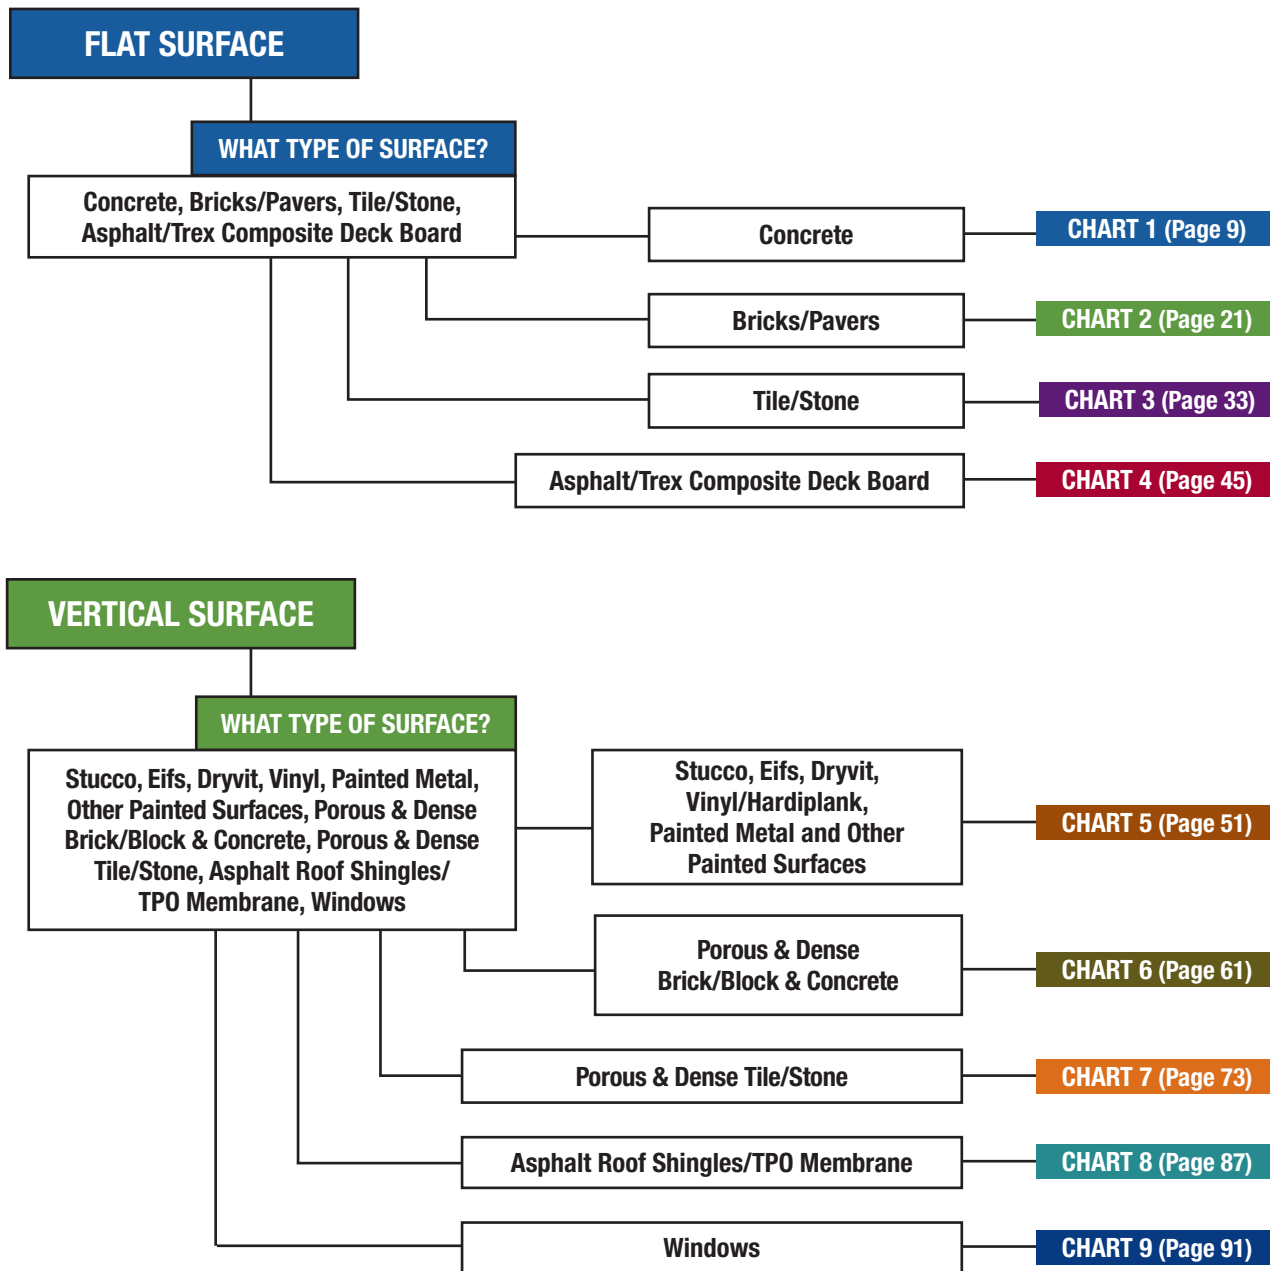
FLAT SURFACE

WHAT TYPE OF SURFACE?

Concrete, Bricks/Pavers, Tile/Stone, Asphalt/Trex Composite Deck Board

Concrete

CHART 1 (Page 9)

Bricks/Pavers

CHART 2 (Page 21)

Tile/Stone

CHART 3 (Page 33)

Asphalt/Trex Composite Deck Board

CHART 4 (Page 45)

VERTICAL SURFACE

WHAT TYPE OF SURFACE?

Stucco, Eifs, Dryvit, Vinyl, Painted Metal, Other Painted Surfaces, Porous & Dense Brick/Block & Concrete, Porous & Dense Tile/Stone, Asphalt Roof Shingles/ TPO Membrane, Windows

Stucco, Eifs, Dryvit, Vinyl/Hardiplank, Painted Metal and Other Painted Surfaces

CHART 5 (Page 51)

Porous & Dense Brick/Block & Concrete

CHART 6 (Page 61)

Porous & Dense Tile/Stone

CHART 7 (Page 73)

Asphalt Roof Shingles/TPO Membrane

CHART 8 (Page 87)

Windows

CHART 9 (Page 91)